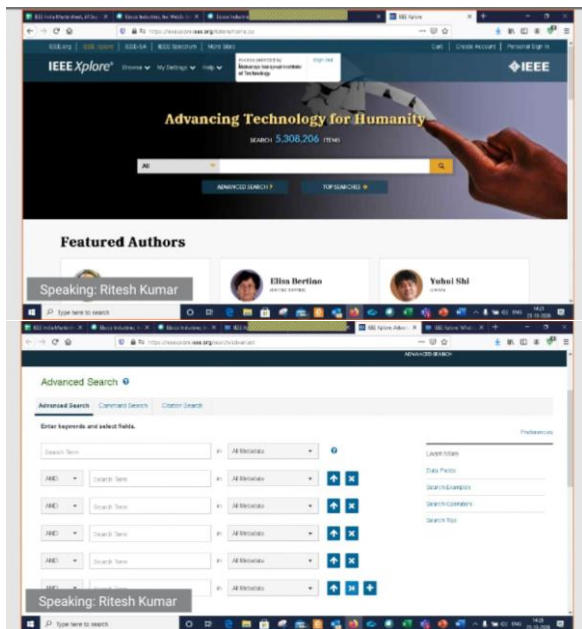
IEEE Xplore®

Access provided by: Maharaja Surajmal Institute of Technology

Sign Out

IEEE

Advancing Technology for Humanity

SEARCH 5,308,206 ITEMS

All

ADVANCED SEARCH

TOP SEARCHES

Featured Authors

Elisa Bertino

Yuhui Shi

Speaking: Ritesh Kumar

Type here to search

Advanced Search

Advanced Search Command Search Citation Search

Enter keywords and select fields.

Preferences

Search Term in All Metadata

AND Search Term in All Metadata

AND Search Term in All Metadata

AND Search Term in All Metadata

AND Search Term in All Metadata

AND Search Term in All Metadata

Learn More

Data Fields

Search Examples

Search Operators

Search Tips

Speaking: Ritesh Kumar

Type here to search